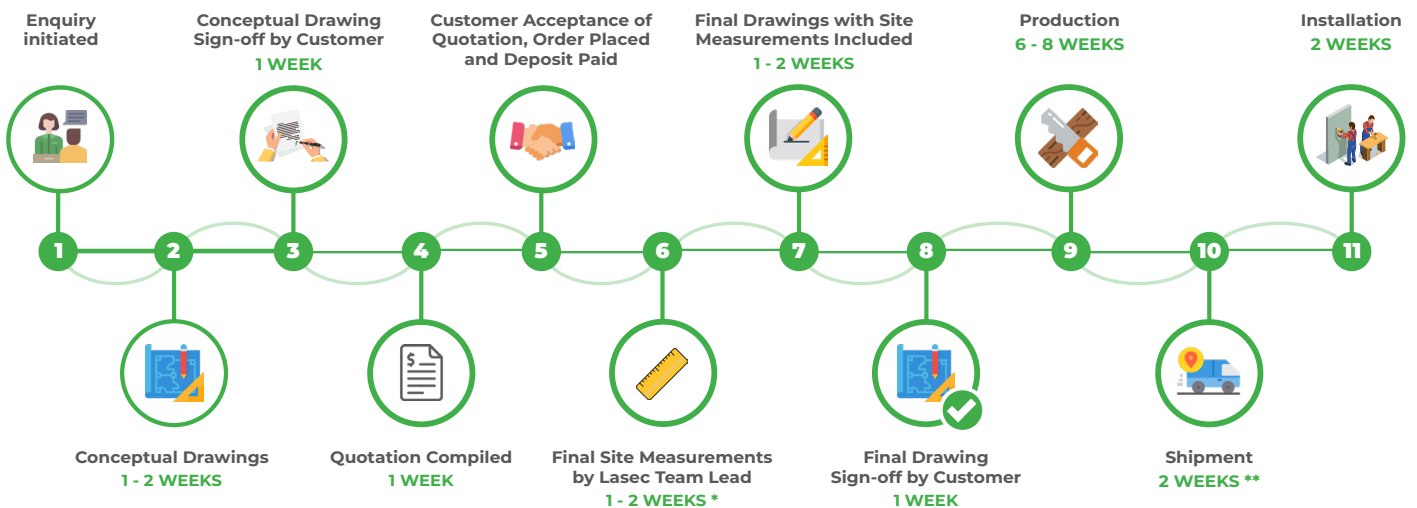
Enquiry initiated

Conceptual Drawing Sign-off by Customer
1 WEEK

Customer Acceptance of Quotation, Order Placed and Deposit Paid

Final Drawings with Site Measurements Included
1 - 2 WEEKS

Production
6 - 8 WEEKS

Installation
2 WEEKS

1 2 3 4 5 6 7 8 9 10 11

Conceptual Drawings
1 - 2 WEEKS

Quotation Compiled
1 WEEK

Final Site Measurements by Lasec Team Lead
1 - 2 WEEKS *

Final Drawing Sign-off by Customer
1 WEEK

Shipment
2 WEEKS **